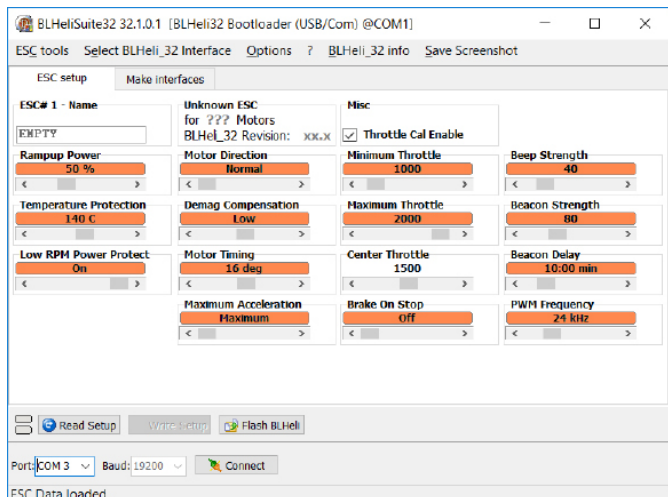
BLHeliSuite32 32.1.0.1 [BLHeli32 Bootloader (USB/Com) @COM1]

ESC tools Select BLHeli_32 Interface Options ? BLHeli_32 info Save Screenshot

ESC setup Make interfaces

ESC# 1 - Name
EMPTY

Unknown ESC
for ??? Motors
BLHel_32 Revision: xx.x

Misc
Throttle Cal Enable

Rampup Power
50 %

Motor Direction
Normal

Minimum Throttle
1000

Beep Strength
40

Temperature Protection
140 C

Demag Compensation
Low

Maximum Throttle
2000

Beacon Strength
80

Low RPM Power Protect
On

Motor Timing
16 deg

Center Throttle
1500

Beacon Delay
10:00 min

Maximum Acceleration
Maximum

Brake On Stop
Off

PWM Frequency
24 kHz

Read Setup Write Setup Flash BLHeli

Port: COM 3 Baud: 19200 Connect

ESC Data loaded